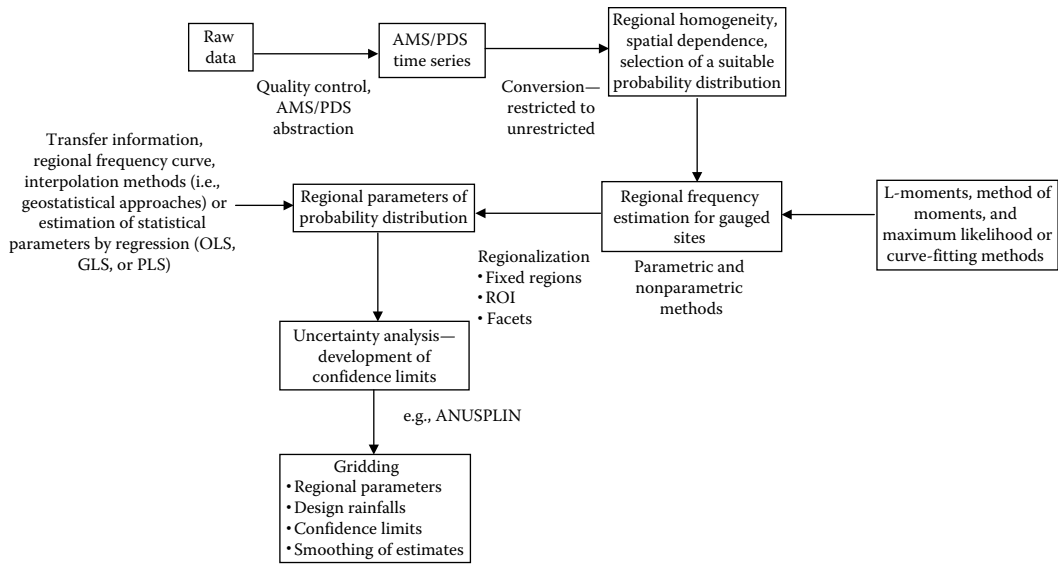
Raw data

Quality control, AMS/PDS abstraction

AMS/PDS time series

Conversion—restricted to unrestricted

Regional homogeneity, spatial dependence, selection of a suitable probability distribution

Transfer information, regional frequency curve, interpolation methods (i.e., geostatistical approaches) or estimation of statistical parameters by regression (OLS, GLS, or PLS)

Regional parameters of probability distribution

Regional frequency estimation for gauged sites

L-moments, method of moments, and maximum likelihood or curve-fitting methods

Regionalization
• Fixed regions
• ROI
• Facets

Parametric and nonparametric methods

Uncertainty analysis—development of confidence limits

e.g., ANUSPLIN

Gridding
• Regional parameters
• Design rainfalls
• Confidence limits
• Smoothing of estimates